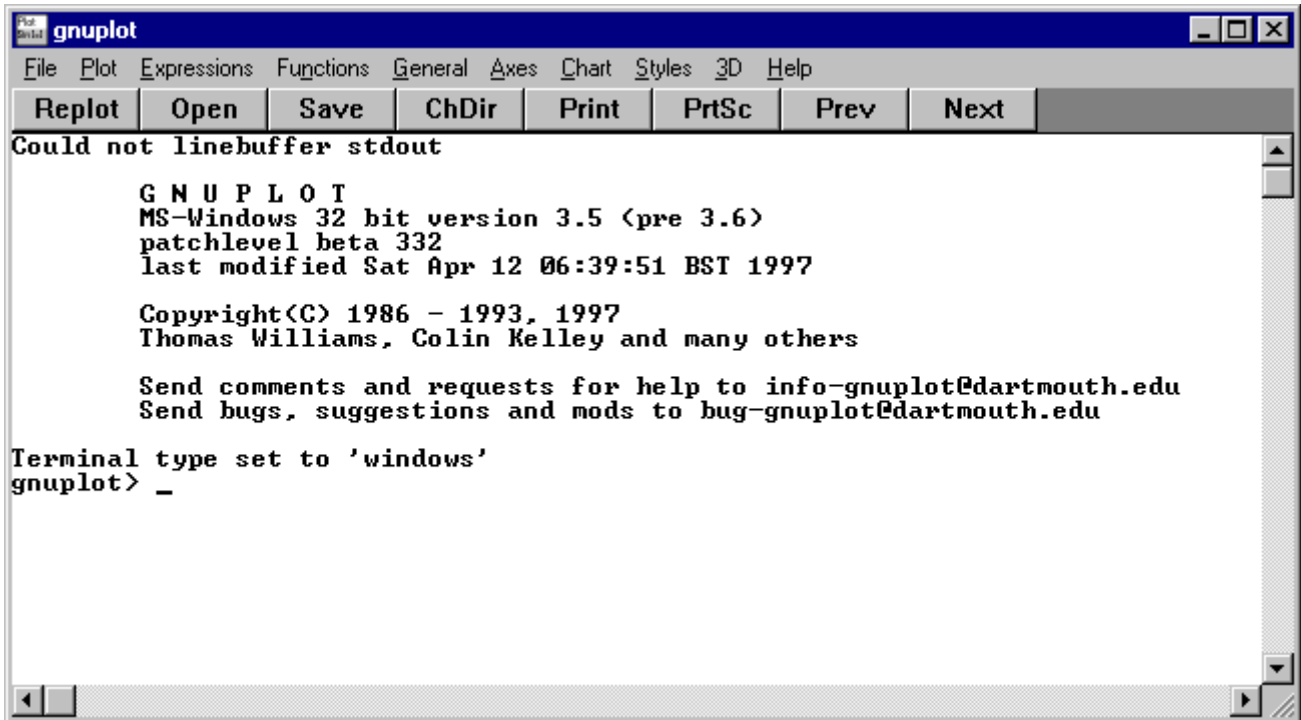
gnuplot

File Plot Expressions Functions General Axes Chart Styles 3D Help

Replot Open Save ChDir Print PrtSc Prev Next

Could not linebuffer stdout

G N U P L O T
MS-Windows 32 bit version 3.5 (pre 3.6)
patchlevel beta 332
last modified Sat Apr 12 06:39:51 BST 1997

Copyright(C) 1986 - 1993, 1997
Thomas Williams, Colin Kelley and many others

Send comments and requests for help to info-gnuplot@dartmouth.edu
Send bugs, suggestions and mods to bug-gnuplot@dartmouth.edu

Terminal type set to 'windows'
gnuplot> _